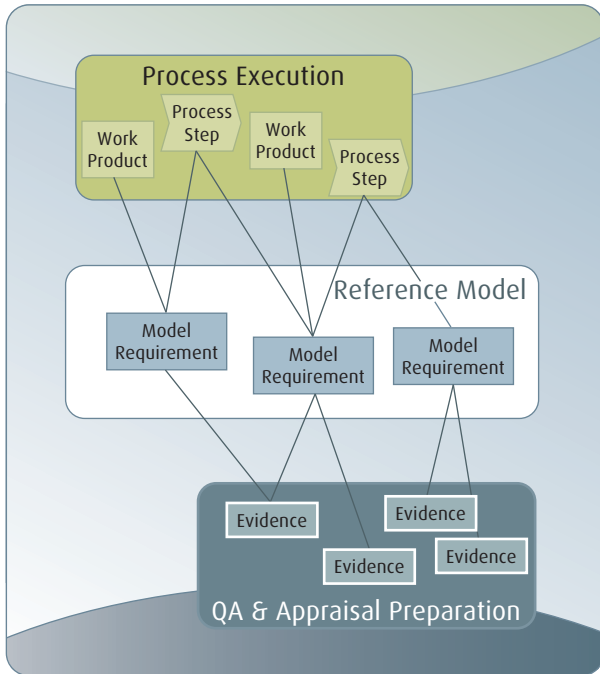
Process Execution

Work Product

Process Step

Work Product

Process Step

Reference Model

Model Requirement

Model Requirement

Model Requirement

Evidence

Evidence

Evidence

Evidence

QA & Appraisal Preparation